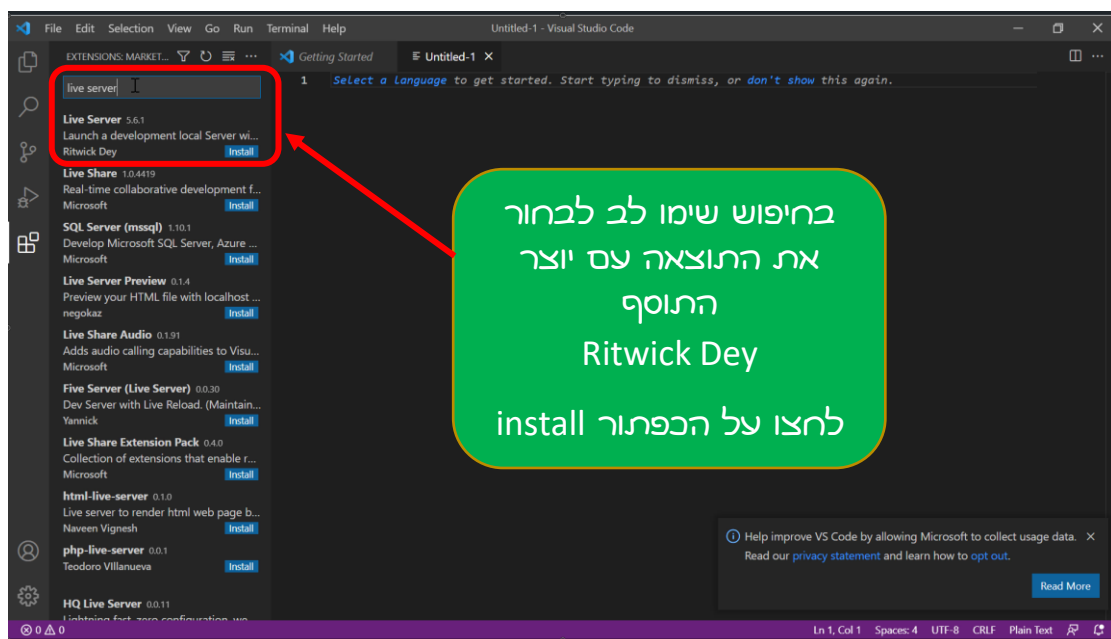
File Edit Selection View Go Run Terminal Help
Untitled-1 - Visual Studio Code

EXTENSIONS: MARKET...

live server

Live Server 5.6.1
Launch a development local Server wi...
Ritwick Dey Install

Live Share 1.0.4419
Real-time collaborative development f...
Microsoft Install

SQL Server (mssql) 1.10.1
Develop Microsoft SQL Server, Azure ...
Microsoft Install

Live Server Preview 0.1.4
Preview your HTML file with localhost ...
negokaz Install

Live Share Audio 0.1.91
Adds audio calling capabilities to Visu...
Microsoft Install

Five Server (Live Server) 0.0.30
Dev Server with Live Reload. (Maintain...
Yannick Install

Live Share Extension Pack 0.4.0
Collection of extensions that enable r...
Microsoft Install

html-live-server 0.1.0
Live server to render html web page b...
Naveen Vignesh Install

php-live-server 0.0.1
Teodoro VIllanueva Install

HQ Live Server 0.0.11
Lightning fast, zero configuration, we...

Getting Started
Untitled-1 ×

1 Select a language to get started. Start typing to dismiss, or don't show this again.

בחיפוש שימו לב לבחור את התוצאה עם יוצר התוסף
Ritwick Dey
לחצו על הכפתור install

Help improve VS Code by allowing Microsoft to collect usage data. Read our privacy statement and learn how to opt out.
Read More

⊗ 0 ⚠ 0
Ln 1, Col 1 Spaces: 4 UTF-8 CRLF Plain Text